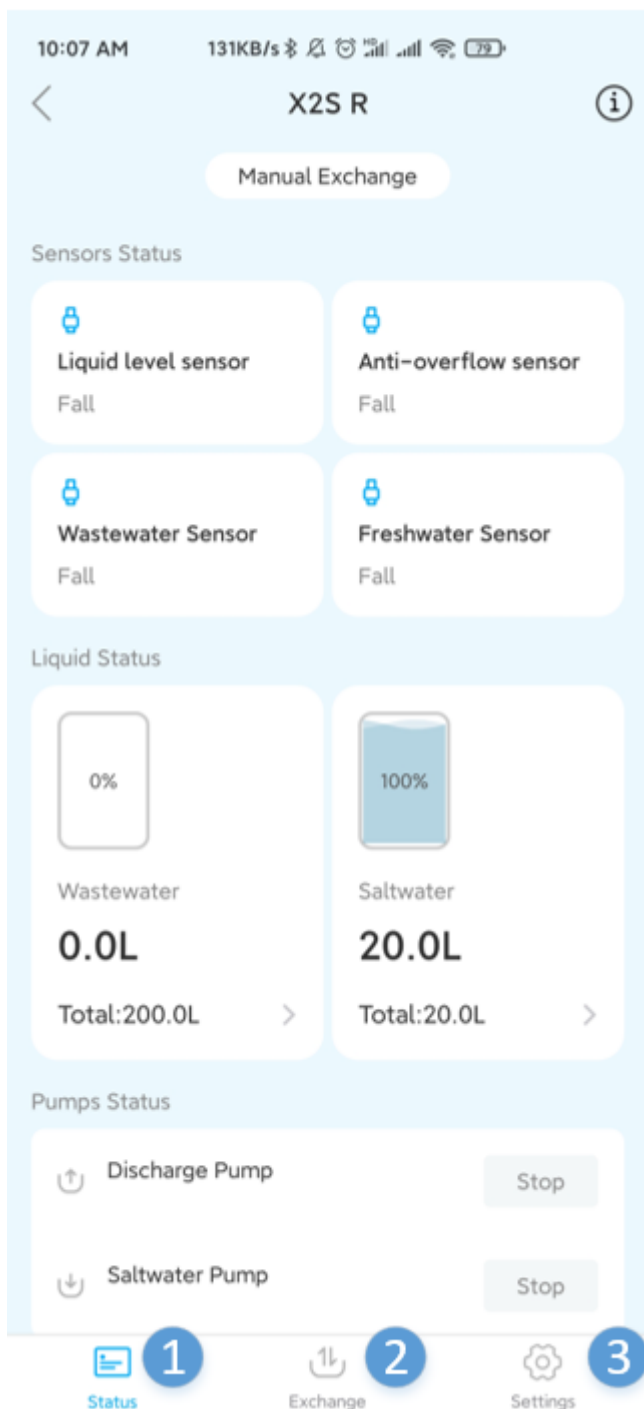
10:07 AM 131KB/s 79

X2S R

Manual Exchange

Sensors Status

Liquid level sensor
Fall

Anti-overflow sensor
Fall

Wastewater Sensor
Fall

Freshwater Sensor
Fall

Liquid Status

0%

Wastewater
0.0L
Total:200.0L

100%

Saltwater
20.0L
Total:20.0L

Pumps Status

Discharge Pump
Stop

Saltwater Pump
Stop

1
Status

2
Exchange

3
Settings